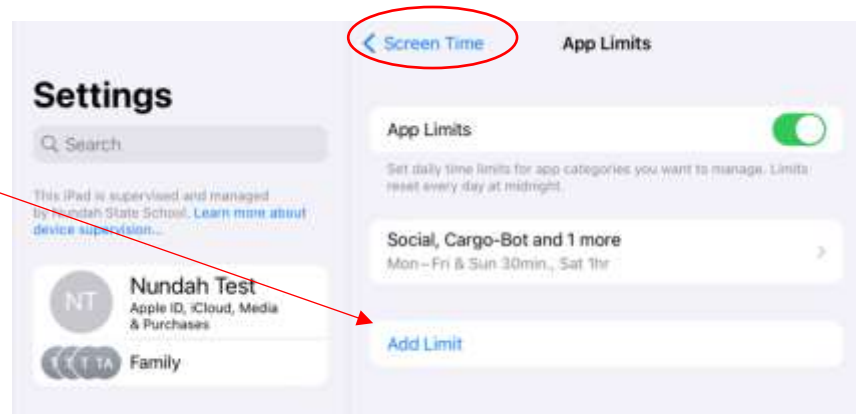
Settings

Search

This iPad is supervised and managed by Nundah State School. Learn more about device supervision...

NT Nundah Test
Apple ID, iCloud, Media & Purchases

T TA Family

< Screen Time App Limits

App Limits

Set daily time limits for app categories you want to manage. Limits reset every day at midnight.

Social, Cargo-Bot and 1 more
Mon – Fri & Sun 30min., Sat 1hr

Add Limit